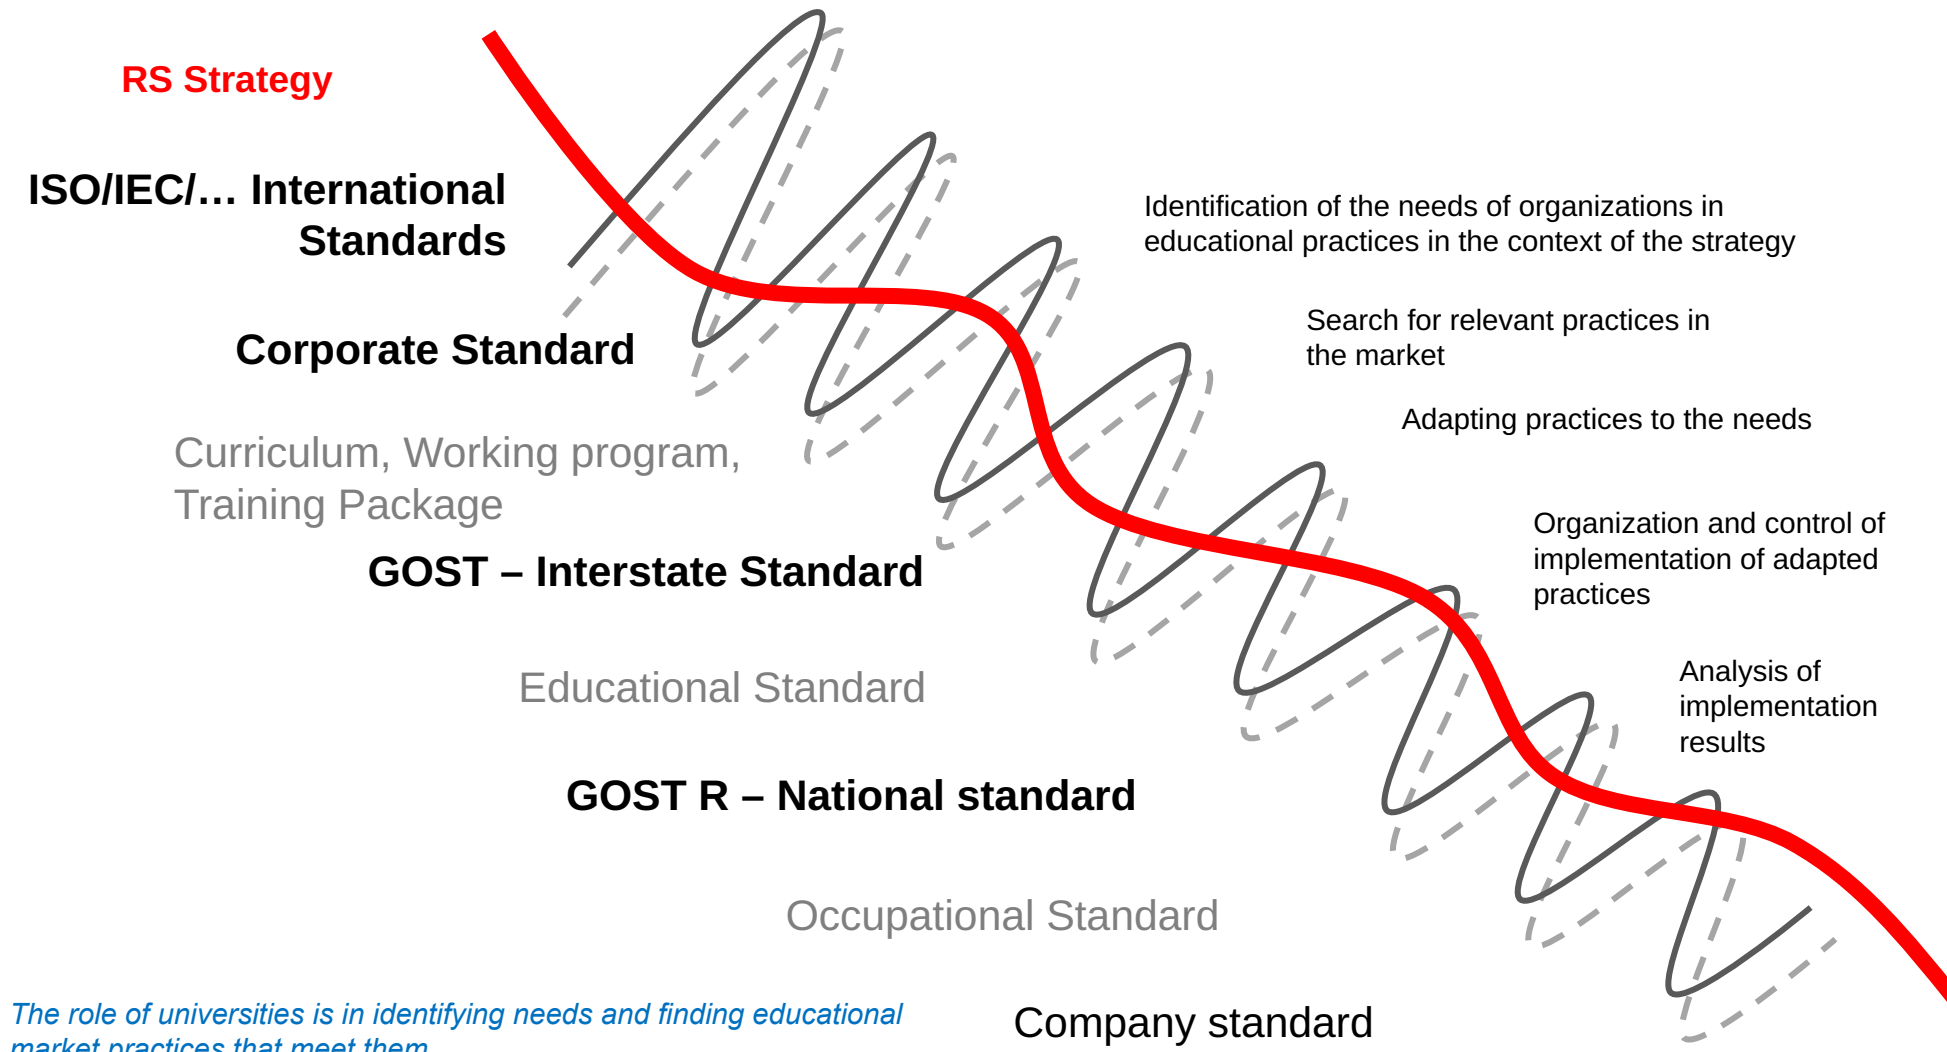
RS Strategy

ISO/IEC/… International Standards

Corporate Standard

Curriculum, Working program, Training Package

GOST – Interstate Standard

Educational Standard

GOST R – National standard

Occupational Standard

Company standard

Identification of the needs of organizations in educational practices in the context of the strategy

Search for relevant practices in the market

Adapting practices to the needs

Organization and control of implementation of adapted practices

Analysis of implementation results

The role of universities is in identifying needs and finding educational market practices that meet them